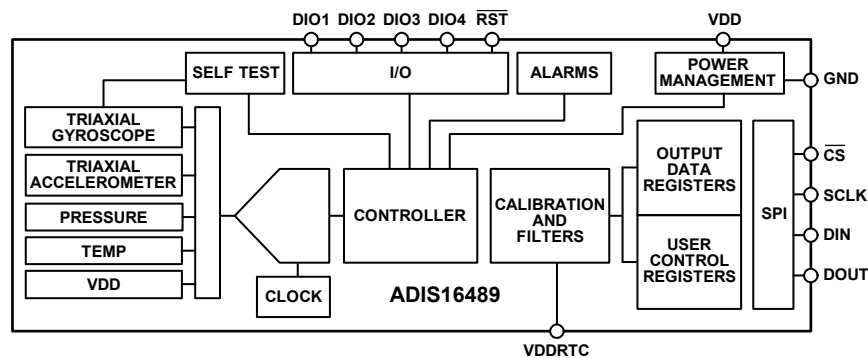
DIO1 DIO2 DIO3 DIO4 $\overline{RST}$

VDD

SELF TEST

I/O

ALARMS

POWER MANAGEMENT

GND

TRIAXIAL GYROSCOPE

TRIAXIAL ACCELEROMETER

PRESSURE

TEMP

VDD

CONTROLLER

CLOCK

CALIBRATION AND FILTERS

OUTPUT DATA REGISTERS

USER CONTROL REGISTERS

SPI

$\overline{CS}$

SCLK

DIN

DOUT

ADIS16489

VDDRTC